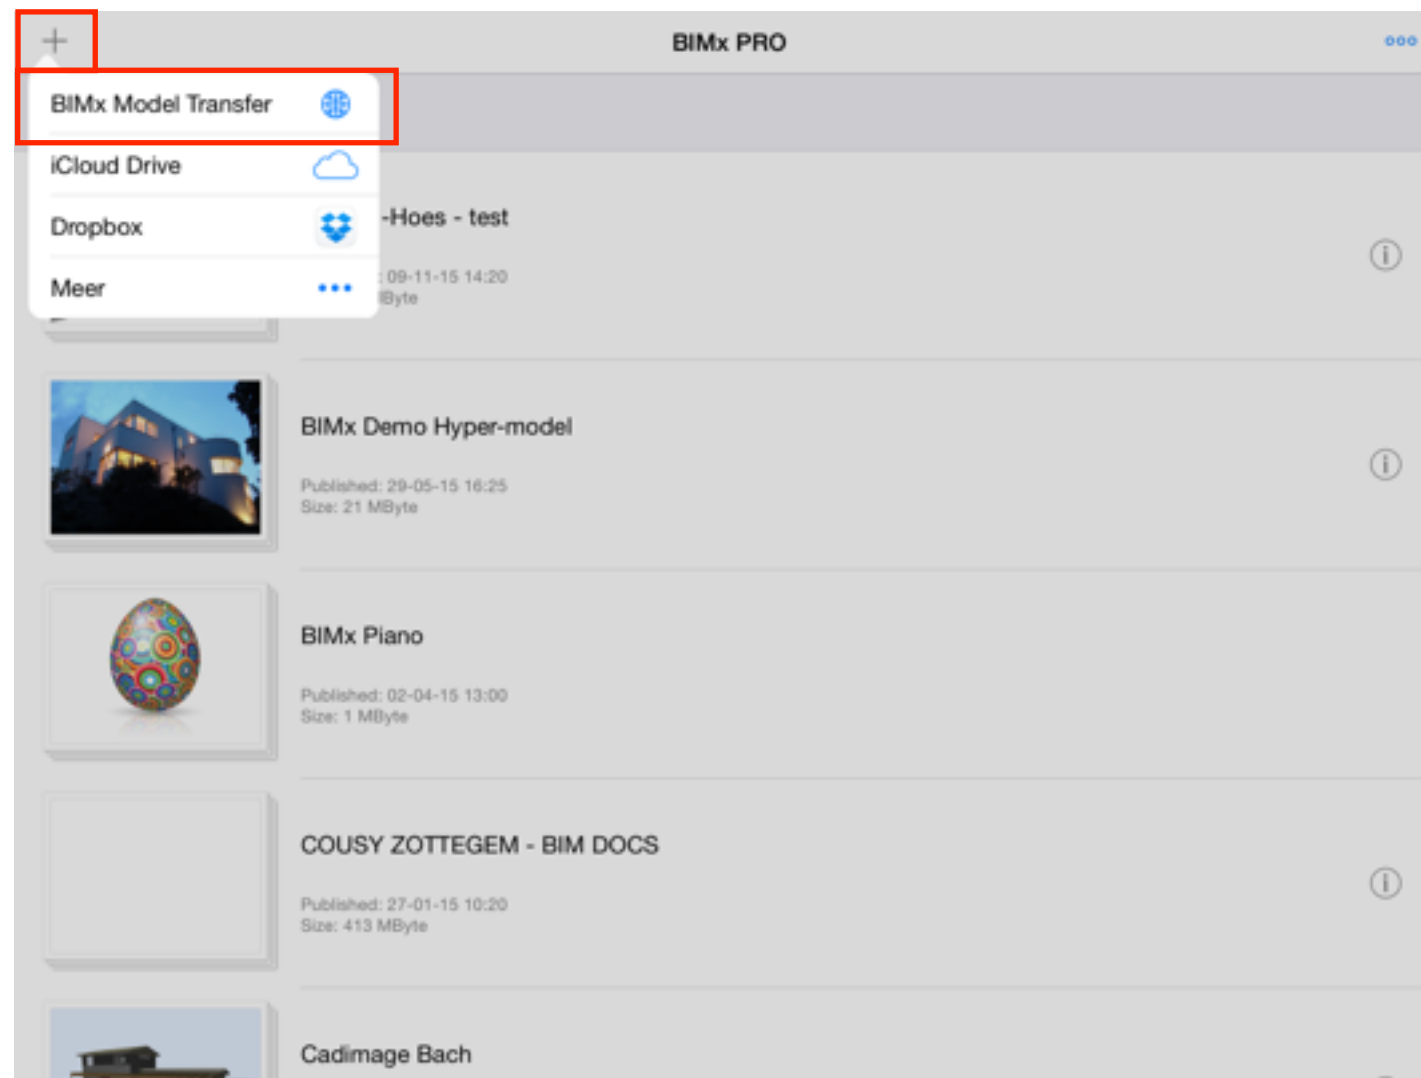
+
BIMx PRO
ooo

BIMx Model Transfer
iCloud Drive
Dropbox
Meer •••

-Hoes - test
: 09-11-15 14:20
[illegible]Byte

BIMx Demo Hyper-model
Published: 29-05-15 16:25
Size: 21 MByte

BIMx Piano
Published: 02-04-15 13:00
Size: 1 MByte

COUSY ZOTTEGEM - BIM DOCS
Published: 27-01-15 10:20
Size: 413 MByte

Cadimage Bach